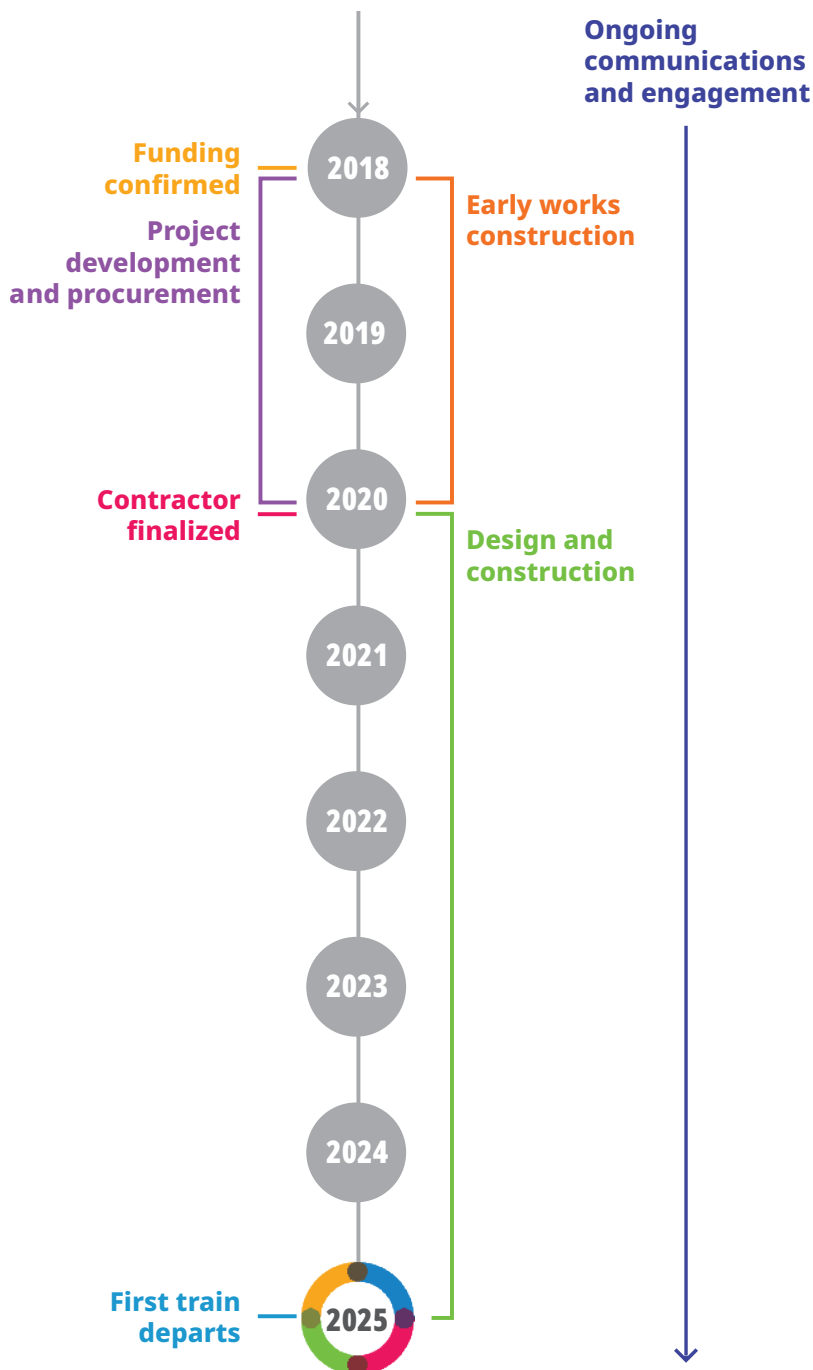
Ongoing communications and engagement

Funding confirmed

2018

Early works construction

Project development and procurement

2019

2020

Contractor finalized

Design and construction

2021

2022

2023

2024

First train departs

2025